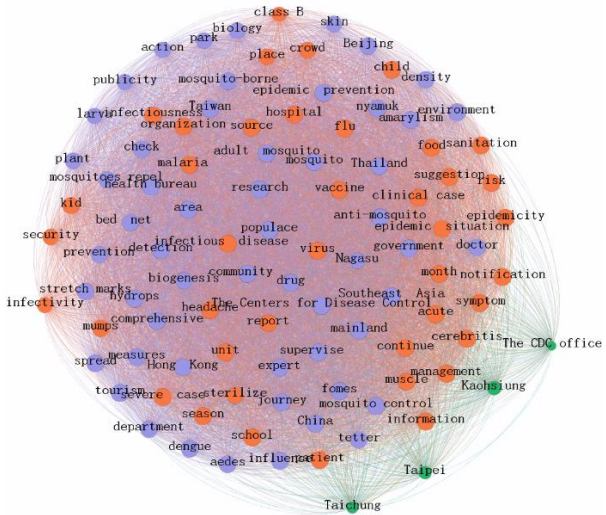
class B
skin
biology
park
action
place
crowd
Beijing
child
density
publicity
mosquito-borne
epidemic
prevention
larvi
infectiousness
Taiwan
hospital
nyamuk
environment
organization
source
amarylism
flu
plant
check
adult
mosquito
food
sanitation
malaria
mosquito
Thailand
mosquitoes repel
health bureau
suggestion
risk
research
vaccine
clinical case
kid
bed net
area
anti-mosquito
epidemicity
populace
epidemic situation
security
infectious disease
virus
government
doctor
prevention
detection
Nagasu
biogenesis
community
drug
month
notification
stretch marks
hydrops
Southeast Asia
infectivity
headache
The Centers for Disease Control
symptom
comprehensive
report
acute
mumps
mainland
cerebritis
The CDC office
measures
unit
continue
spread
Hong Kong
supervise
management
expert
tourism
sterilize
fomes
muscle
Kaohsiung
severe
case
season
journey
mosquito control
department
China
information
school
tetter
dengue
influenza
patient
Taipei
aedes
Taichung